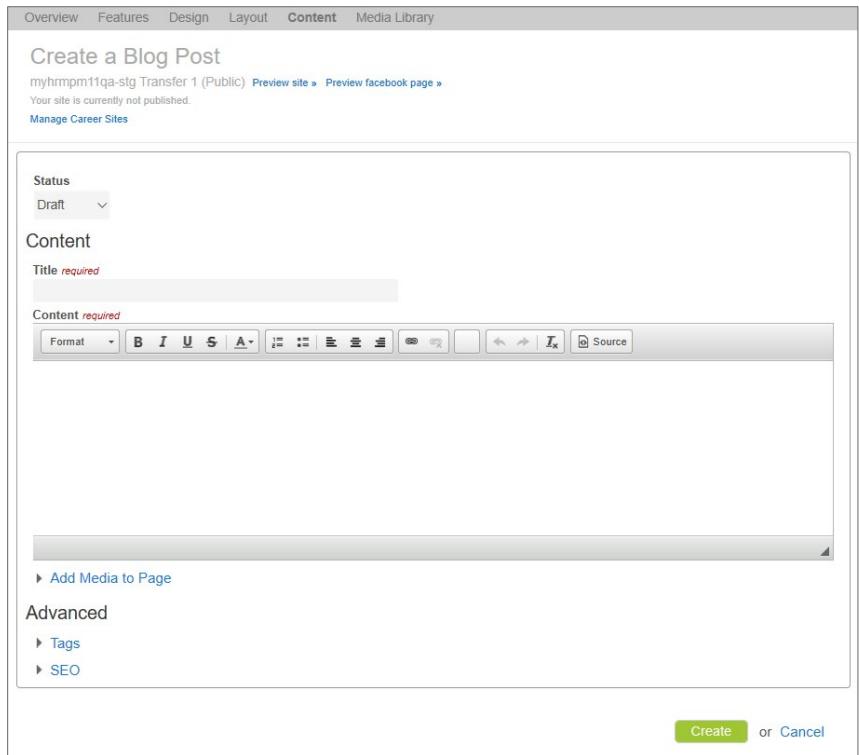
Overview Features Design Layout Content Media Library

Create a Blog Post

myhrmpm11qa-stg Transfer 1 (Public) Preview site » Preview facebook page »

Your site is currently not published.

Manage Career Sites

Status

Draft

Content

Title required

Content required

Format B I U S A Source

Add Media to Page

Advanced

Tags

SEO

Create or Cancel